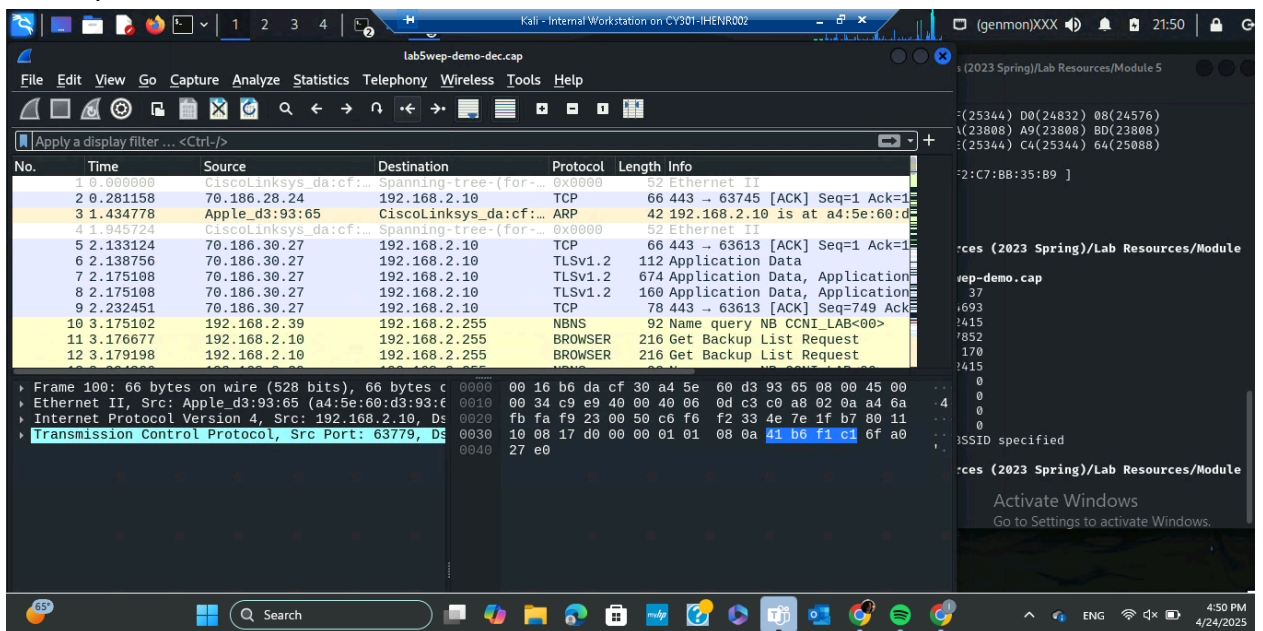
1 2 3 4

Kali - Internal Workstation on CY301-IHENR002

(genmon)XXX 21:50

lab5wep-demo-dec.cap

File Edit View Go Capture Analyze Statistics Telephony Wireless Tools Help

Apply a display filter … <Ctrl-/>

| No. | Time | Source | Destination | Protocol | Length | Info |
|---|---|---|---|---|---|---|
| 1 | 0.000000 | CiscoLinksys_da:cf:… | Spanning-tree-(for-… | 0x0000 | 52 | Ethernet II |
| 2 | 0.281158 | 70.186.28.24 | 192.168.2.10 | TCP | 66 | 443 → 63745 [ACK] Seq=1 Ack=1 |
| 3 | 1.434778 | Apple_d3:93:65 | CiscoLinksys_da:cf:… | ARP | 42 | 192.168.2.10 is at a4:5e:60:d |
| 4 | 1.945724 | CiscoLinksys_da:cf:… | Spanning-tree-(for-… | 0x0000 | 52 | Ethernet II |
| 5 | 2.133124 | 70.186.30.27 | 192.168.2.10 | TCP | 66 | 443 → 63613 [ACK] Seq=1 Ack=1 |
| 6 | 2.138756 | 70.186.30.27 | 192.168.2.10 | TLSv1.2 | 112 | Application Data |
| 7 | 2.175108 | 70.186.30.27 | 192.168.2.10 | TLSv1.2 | 674 | Application Data, Application |
| 8 | 2.175108 | 70.186.30.27 | 192.168.2.10 | TLSv1.2 | 160 | Application Data, Application |
| 9 | 2.232451 | 70.186.30.27 | 192.168.2.10 | TCP | 78 | 443 → 63613 [ACK] Seq=749 Ack |
| 10 | 3.175102 | 192.168.2.39 | 192.168.2.255 | NBNS | 92 | Name query NB CCNI_LAB<00> |
| 11 | 3.176677 | 192.168.2.10 | 192.168.2.255 | BROWSER | 216 | Get Backup List Request |
| 12 | 3.179198 | 192.168.2.10 | 192.168.2.255 | BROWSER | 216 | Get Backup List Request |

Frame 100: 66 bytes on wire (528 bits), 66 bytes c
Ethernet II, Src: Apple_d3:93:65 (a4:5e:60:d3:93:6
Internet Protocol Version 4, Src: 192.168.2.10, Ds
Transmission Control Protocol, Src Port: 63779, Ds

0000 00 16 b6 da cf 30 a4 5e 60 d3 93 65 08 00 45 00
0010 00 34 c9 e9 40 00 40 06 0d c3 c0 a8 02 0a a4 6a
0020 fb fa f9 23 00 50 c6 f6 f2 33 4e 7e 1f b7 80 11
0030 10 08 17 d0 00 00 01 01 08 0a 41 b6 f1 c1 6f a0
0040 27 e0

s (2023 Spring)/Lab Resources/Module 5

F(25344) D0(24832) 08(24576)
A(23808) A9(23808) BD(23808)
E(25344) C4(25344) 64(25088)

F2:C7:BB:35:B9 ]

rces (2023 Spring)/Lab Resources/Module

wep-demo.cap
37
693
2415
7852
170
2415
0
0
0
0
BSSID specified

rces (2023 Spring)/Lab Resources/Module

Activate Windows
Go to Settings to activate Windows.

65°
Search
ENG
4:50 PM
4/24/2025